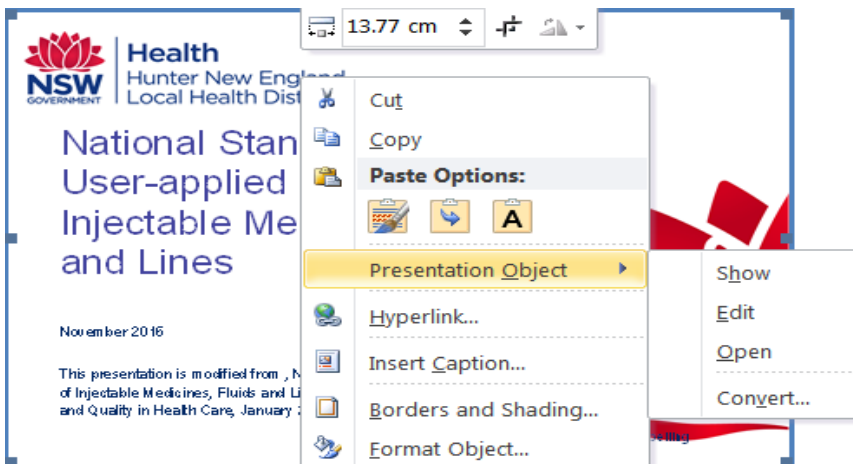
13.77 cm

NSW GOVERNMENT
Health
Hunter New England
Local Health Dist

National Stan
User-applied
Injectable Me
and Lines

November 2016

This presentation is modified from , N
of Injectable Medicines, Fluids and Li
and Quality in Health Care, January 2

Cut
Copy
Paste Options:
Presentation Object
Hyperlink...
Insert Caption...
Borders and Shading...
Format Object...

Show
Edit
Open
Convert...